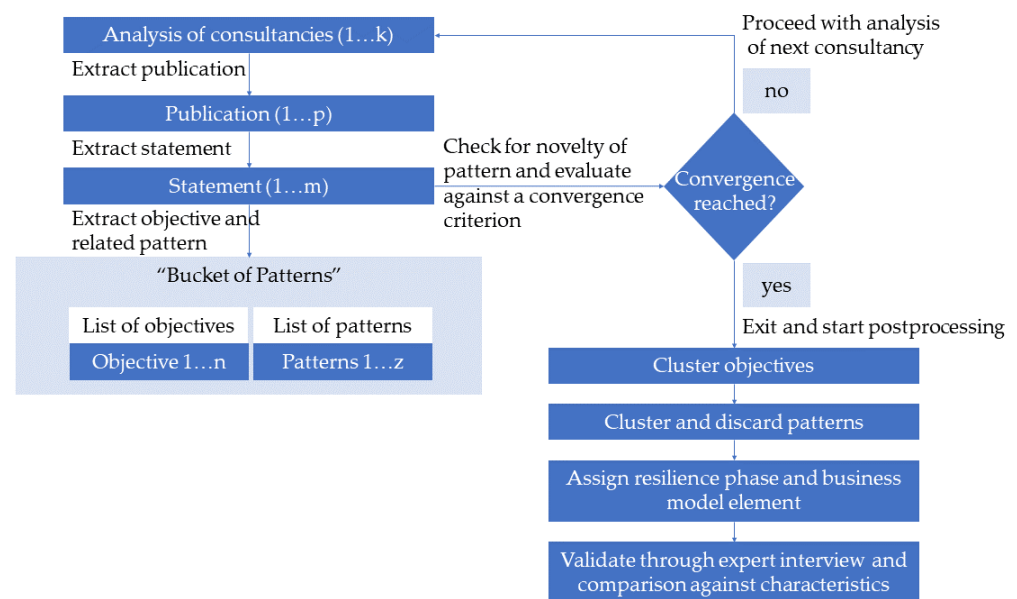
Analysis of consultancies (1…k)

Extract publication

Publication (1…p)

Extract statement

Statement (1…m)

Extract objective and related pattern

"Bucket of Patterns"

List of objectives

Objective 1…n

List of patterns

Patterns 1…z

Check for novelty of pattern and evaluate against a convergence criterion

Proceed with analysis of next consultancy

no

Convergence reached?

yes

Exit and start postprocessing

Cluster objectives

Cluster and discard patterns

Assign resilience phase and business model element

Validate through expert interview and comparison against characteristics